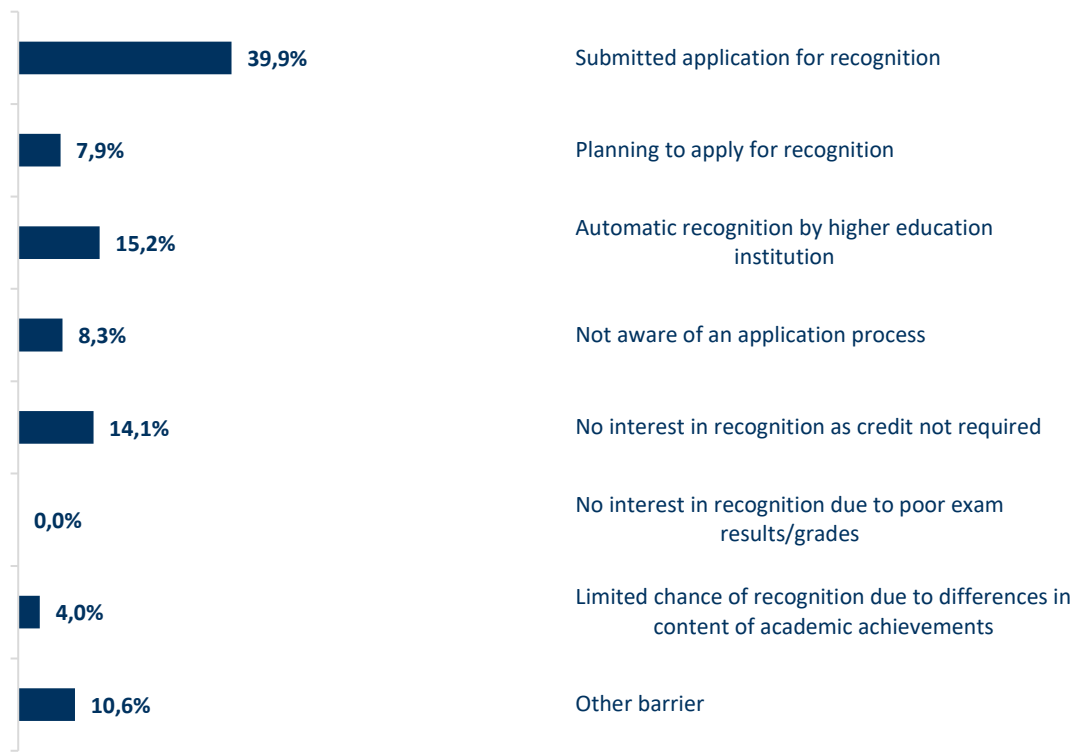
39,9% Submitted application for recognition

7,9% Planning to apply for recognition

15,2% Automatic recognition by higher education institution

8,3% Not aware of an application process

14,1% No interest in recognition as credit not required

0,0% No interest in recognition due to poor exam results/grades

4,0% Limited chance of recognition due to differences in content of academic achievements

10,6% Other barrier